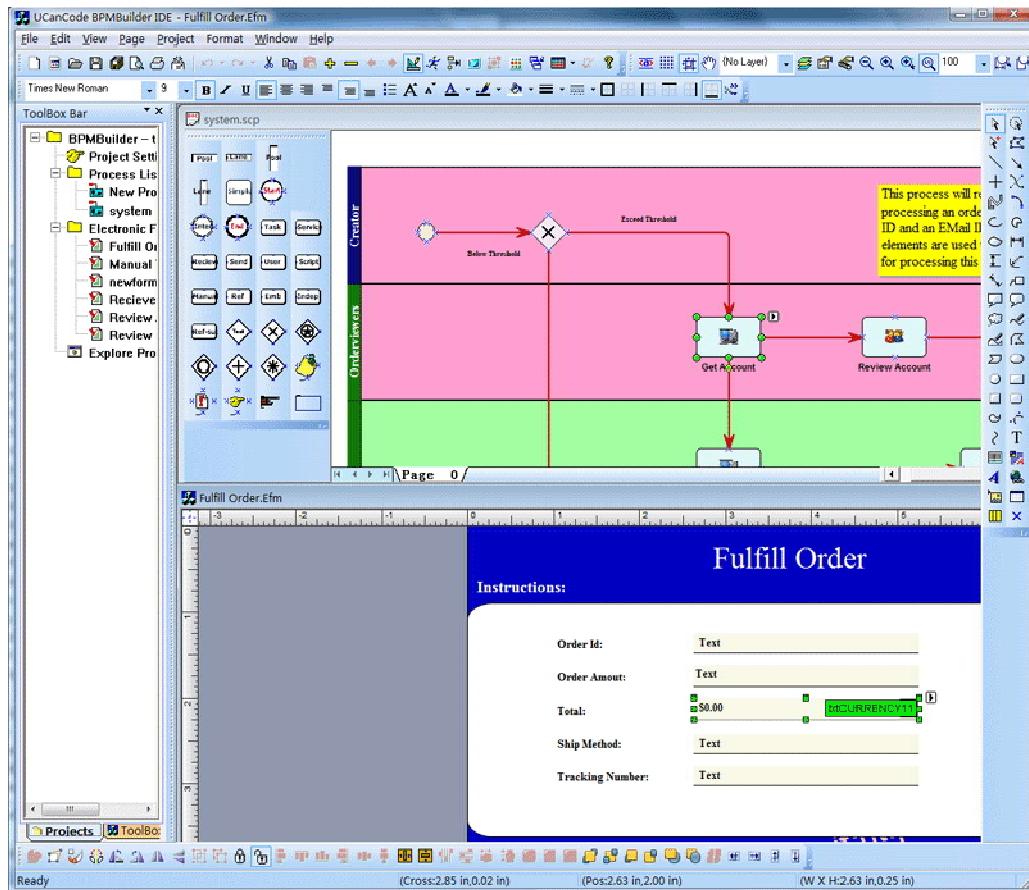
UCanCode BPMBuilder IDE - Fulfill Order.Efm

File Edit View Page Project Format Window Help

(No Layer) 100

Times New Roman 9 B I U

ToolBox Bar

BPMBuilder – t
Project Setti
Process Lis
New Pro
system
Electronic F
Fulfill Or
Manual
newform
Recieve
Review.
Review
Explore Pro

Projects ToolBox

system.scp

Pool Lane Simple Start Task Service Receive Send User Script Manual Ref Limit Endsp

Creator
Orderviewers

Exceed Threshold
Below Threshold

This process will r processing an orde ID and an EMail I elements are used for processing this

Get Account
Review Account

Page 0

Fulfill Order.Efm

Fulfill Order

Instructions:

Order Id: Text
Order Amout: Text
Total: $0.00 txtCURRENCY11
Ship Method: Text
Tracking Number: Text

Ready (Cross:2.85 in,0.02 in) (Pos:2.63 in,2.00 in) (W X H:2.63 in,0.25 in)